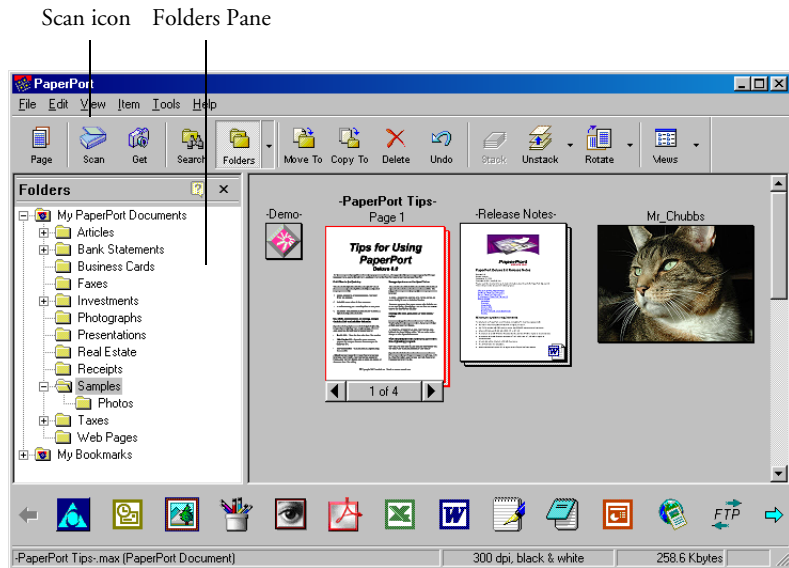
Scan icon Folders Pane

PaperPort

File Edit View Item Tools Help

Page Scan Get Search Folders Move To Copy To Delete Undo Stack Unstack Rotate Views

Folders

My PaperPort Documents
Articles
Bank Statements
Business Cards
Faxes
Investments
Photographs
Presentations
Real Estate
Receipts
Samples
Photos
Taxes
Web Pages
My Bookmarks

-Demo-

-PaperPort Tips-
Page 1

Tips for Using PaperPort

1 of 4

-Release Notes-

Mr_Chubbs

FTP

-PaperPort Tips-.max (PaperPort Document) 300 dpi, black & white 258.6 Kbytes